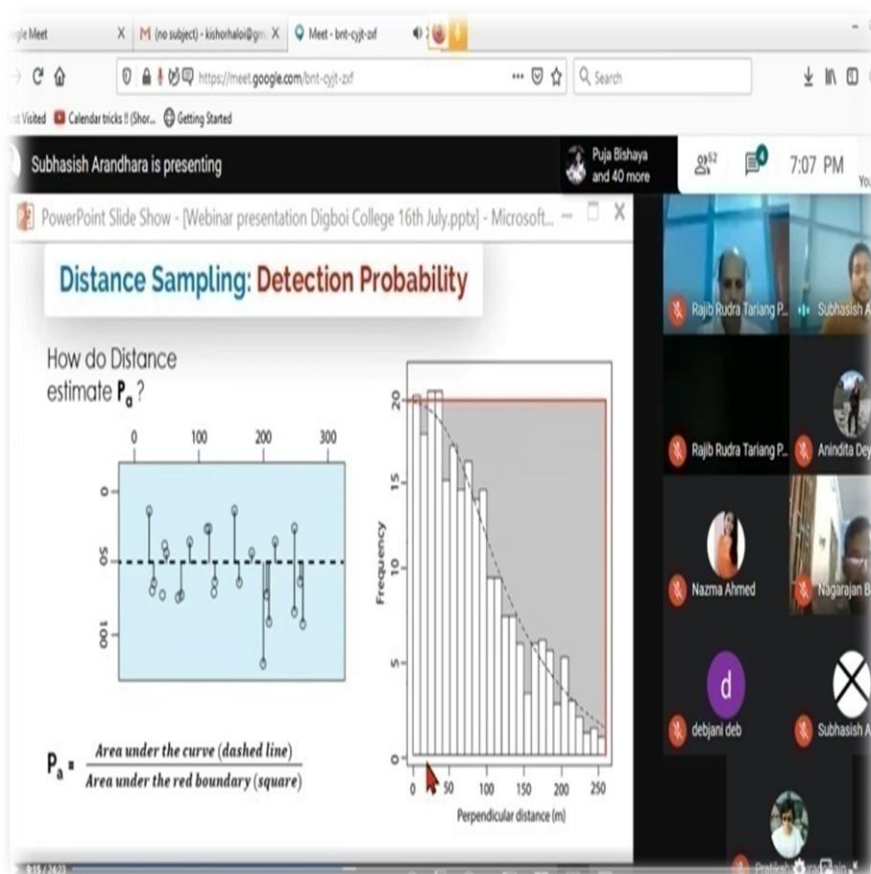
gle Meet × M (no subject) - kishorhaloi@gm × Meet - bnt-cyjt-zxf

https://meet.google.com/bnt-cyjt-zxf

Search

st Visited Calendar tricks !! (Shor... Getting Started

Subhasish Arandhara is presenting

Puja Bishaya and 40 more

62

4

7:07 PM

PowerPoint Slide Show - [Webinar presentation Digboi College 16th July.pptx] - Microsoft...

Distance Sampling: Detection Probability

How do Distance estimate $P_a$ ?

0 100 200 300

0 50 100

20 15 10 5 0

Frequency

0 50 100 150 200 250

Perpendicular distance (m)

$P_a = \frac{\text{Area under the curve (dashed line)}}{\text{Area under the red boundary (square)}}$

Rajib Rudra Tariang P...

Subhasish A

Rajib Rudra Tariang P...

Anindita Dey

Nazma Ahmed

Nagarajan B

d

debjani deb

Subhasish A

Pratiksh